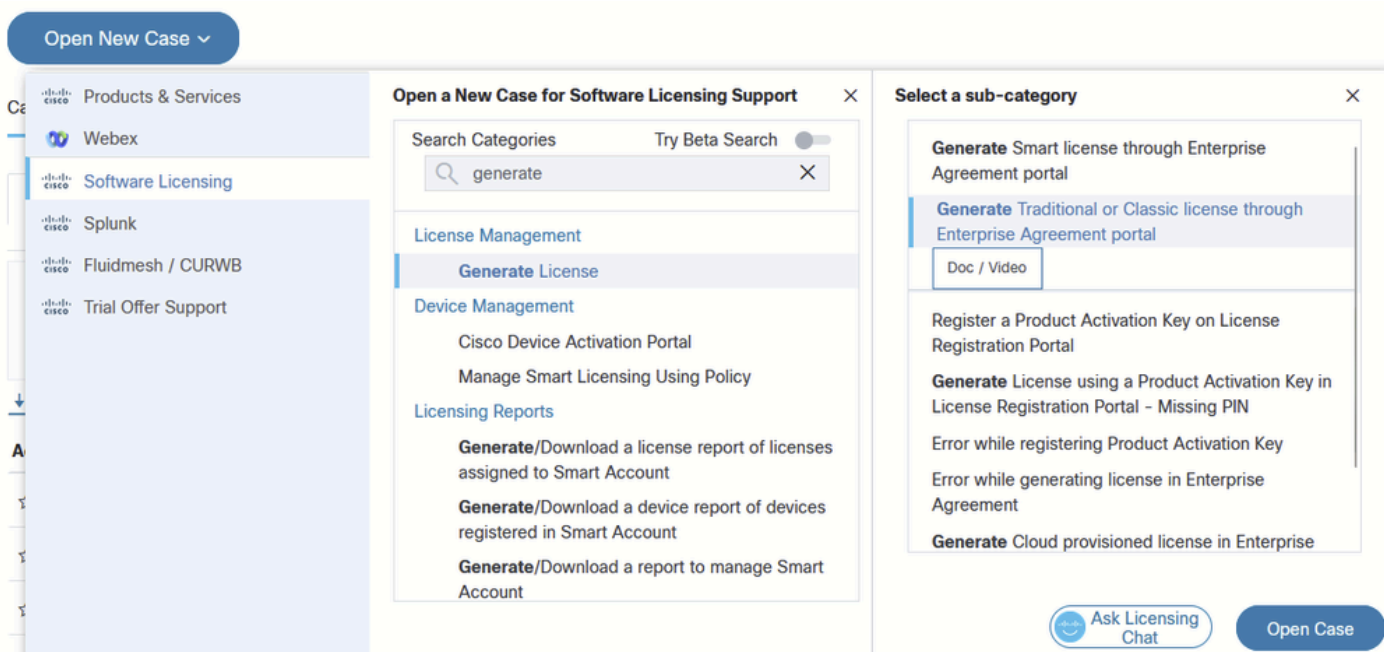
Open New Case

cisco Products & Services
Webex
cisco Software Licensing
cisco Splunk
cisco Fluidmesh / CURWB
cisco Trial Offer Support

Open a New Case for Software Licensing Support

Search Categories Try Beta Search

generate

License Management
Generate License
Device Management
Cisco Device Activation Portal
Manage Smart Licensing Using Policy
Licensing Reports
Generate/Download a license report of licenses assigned to Smart Account
Generate/Download a device report of devices registered in Smart Account
Generate/Download a report to manage Smart Account

Select a sub-category

Generate Smart license through Enterprise Agreement portal
Generate Traditional or Classic license through Enterprise Agreement portal
Doc / Video
Register a Product Activation Key on License Registration Portal
Generate License using a Product Activation Key in License Registration Portal - Missing PIN
Error while registering Product Activation Key
Error while generating license in Enterprise Agreement
Generate Cloud provisioned license in Enterprise

Ask Licensing Chat
Open Case